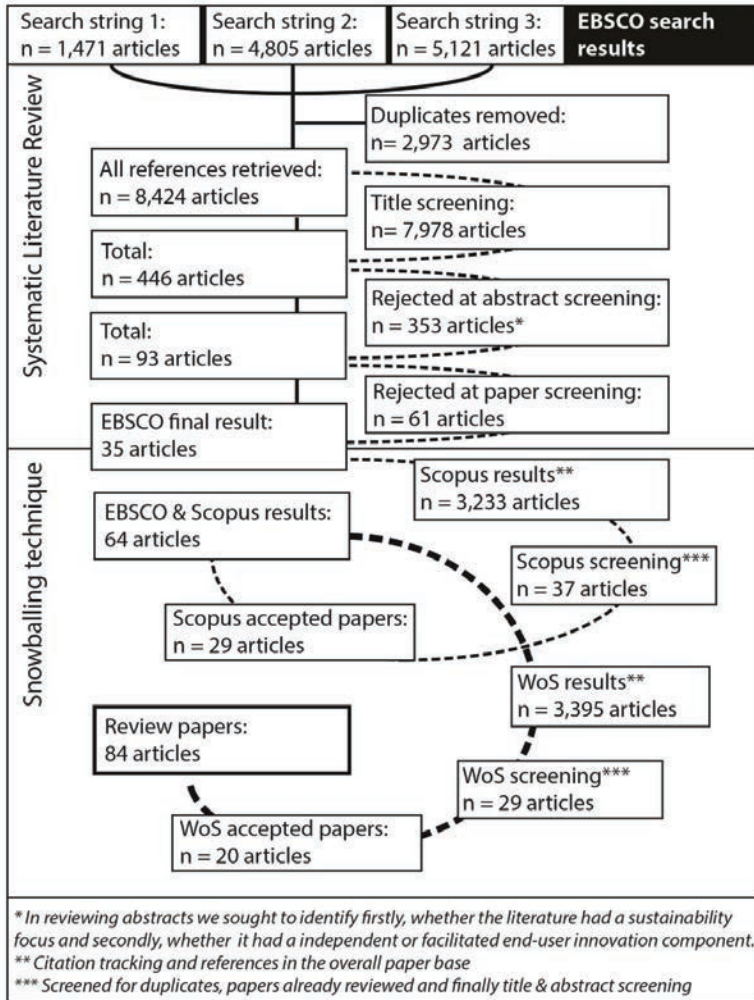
Search string 1:
n = 1,471 articles

Search string 2:
n = 4,805 articles

Search string 3:
n = 5,121 articles

EBSCO search results

Systematic Literature Review

Duplicates removed:
n= 2,973 articles

All references retrieved:
n = 8,424 articles

Title screening:
n= 7,978 articles

Total:
n = 446 articles

Rejected at abstract screening:
n = 353 articles*

Total:
n = 93 articles

Rejected at paper screening:
n = 61 articles

EBSCO final result:
35 articles

Snowballing technique

Scopus results**
n = 3,233 articles

EBSCO & Scopus results:
64 articles

Scopus screening***
n = 37 articles

Scopus accepted papers:
n = 29 articles

WoS results**
n = 3,395 articles

Review papers:
84 articles

WoS screening***
n = 29 articles

WoS accepted papers:
n = 20 articles

* In reviewing abstracts we sought to identify firstly, whether the literature had a sustainability focus and secondly, whether it had a independent or facilitated end-user innovation component.
** Citation tracking and references in the overall paper base
*** Screened for duplicates, papers already reviewed and finally title & abstract screening